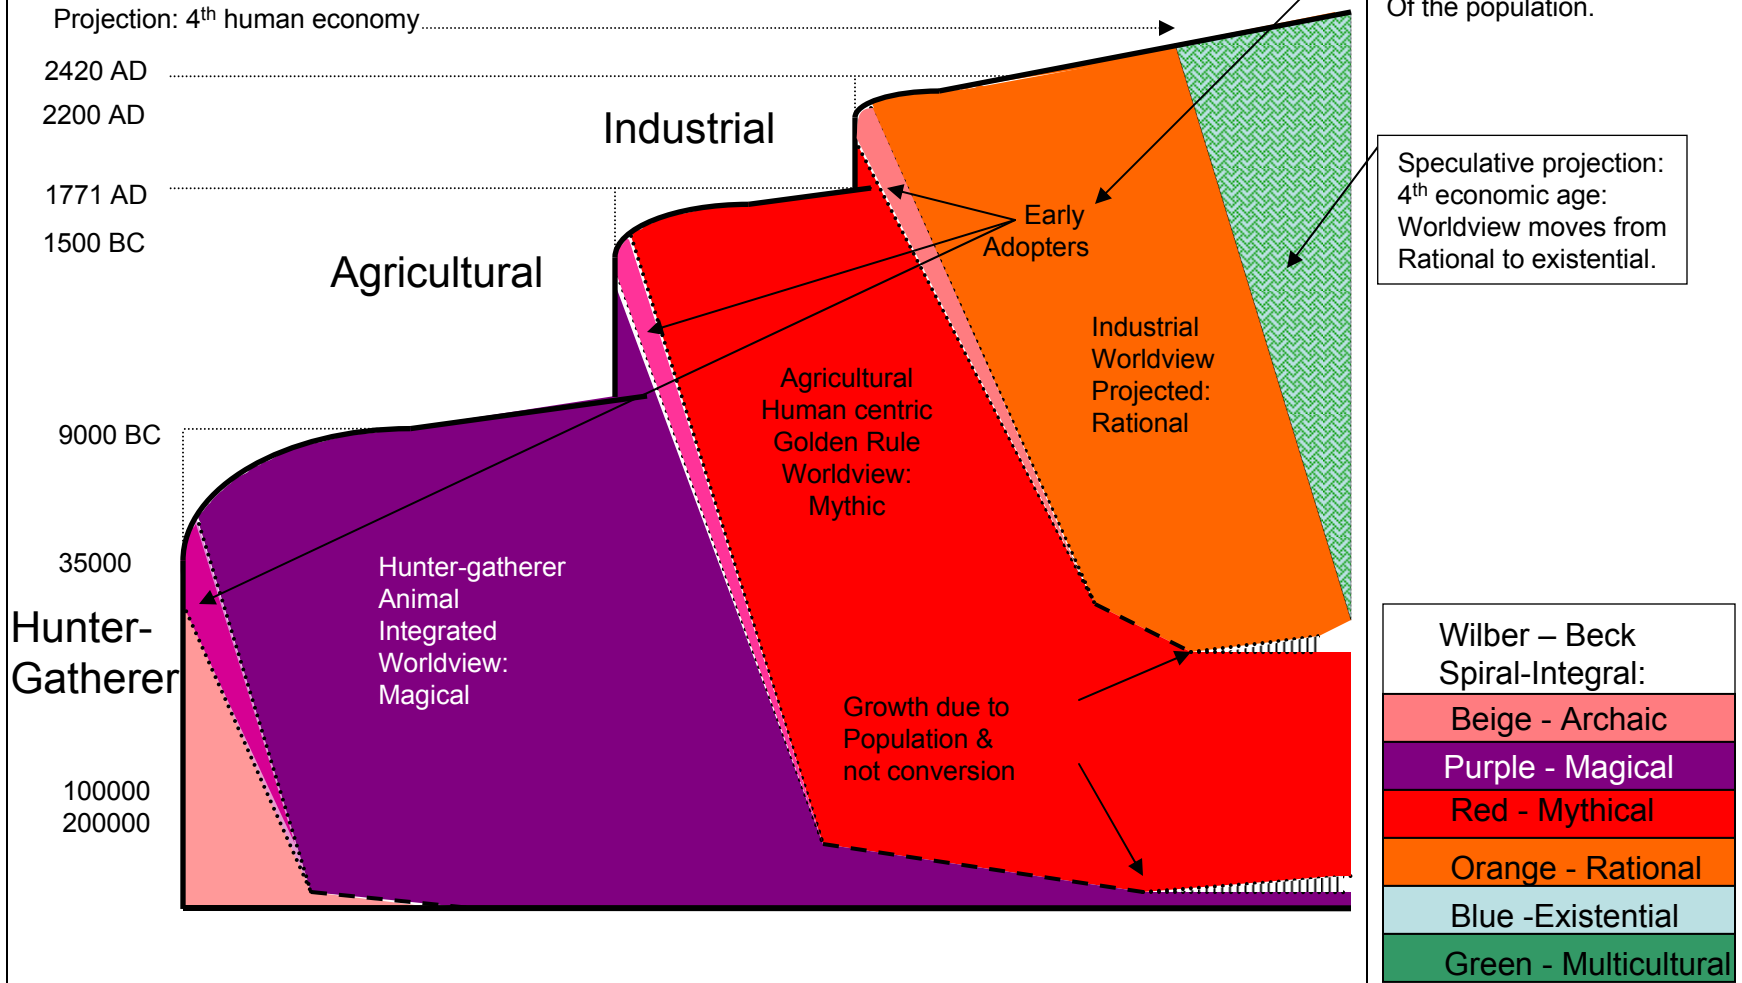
Projection: 4$^{th}$ human economy

Of the population.

2420 AD
2200 AD
1771 AD
1500 BC
9000 BC
35000
100000
200000

Industrial

Agricultural

Hunter-Gatherer

Early Adopters

Speculative projection: 4$^{th}$ economic age: Worldview moves from Rational to existential.

Industrial Worldview Projected: Rational

Agricultural Human centric Golden Rule Worldview: Mythic

Hunter-gatherer Animal Integrated Worldview: Magical

Growth due to Population & not conversion

| Wilber – Beck Spiral-Integral: |
|---|
| Beige - Archaic |
| Purple - Magical |
| Red - Mythical |
| Orange - Rational |
| Blue -Existential |
| Green - Multicultural |